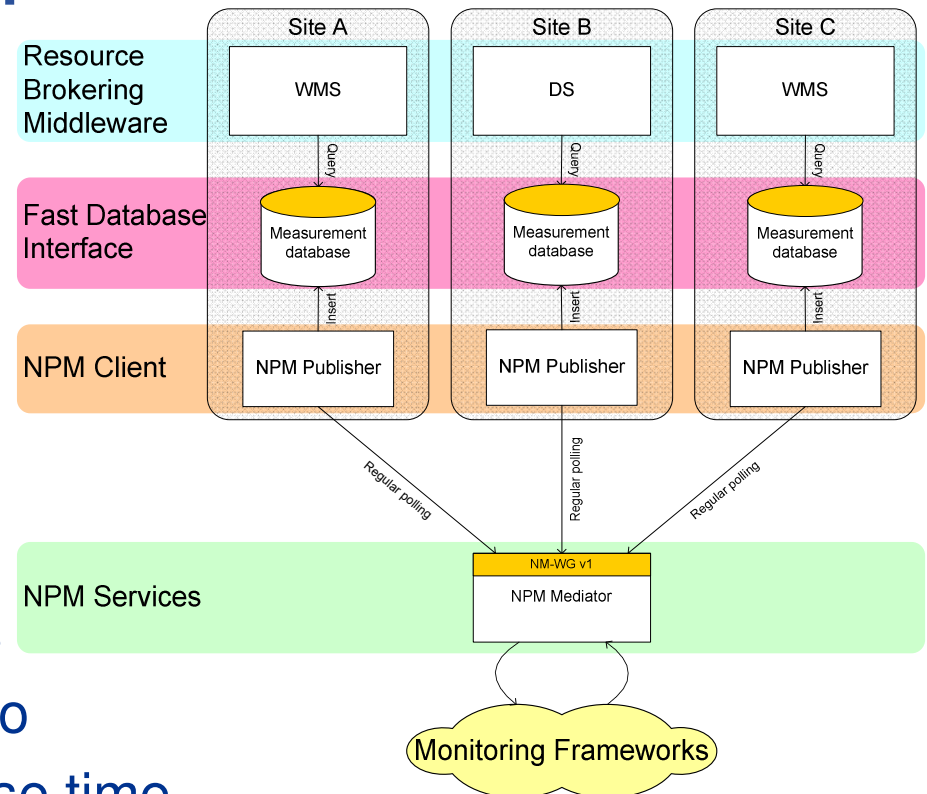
Site A
Site B
Site C

Resource Brokering Middleware
WMS
DS
WMS

Query
Query
Query

Fast Database Interface
Measurement database
Measurement database
Measurement database

Insert
Insert
Insert

NPM Client
NPM Publisher
NPM Publisher
NPM Publisher

Regular polling
Regular polling
Regular polling

NPM Services
NM-WG v1
NPM Mediator

Monitoring Frameworks

o
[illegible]se time